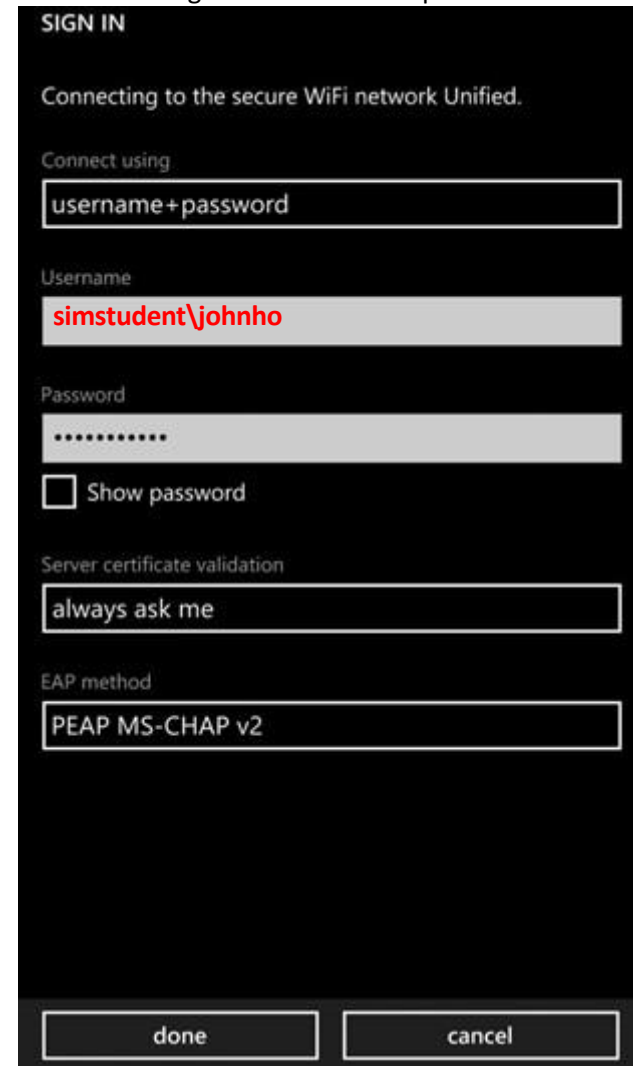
SIGN IN

Connecting to the secure WiFi network Unified.

Connect using

username+password

Username

simstudent\johnho

Password

••••••••••••

Show password

Server certificate validation

always ask me

EAP method

PEAP MS-CHAP v2

done

cancel